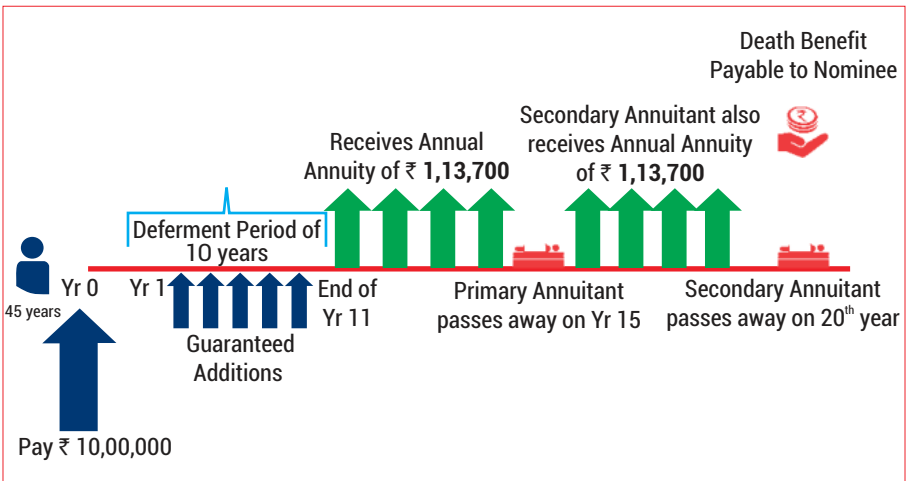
Death Benefit Payable to Nominee

Receives Annual Annuity of ₹ **1,13,700**

Secondary Annuitant also receives Annual Annuity of ₹ **1,13,700**

₹

Deferment Period of 10 years

Yr 0

45 years

Yr 1

End of Yr 11

Primary Annuitant passes away on Yr 15

Secondary Annuitant passes away on 20$^{th}$ year

Guaranteed Additions

Pay ₹ 10,00,000